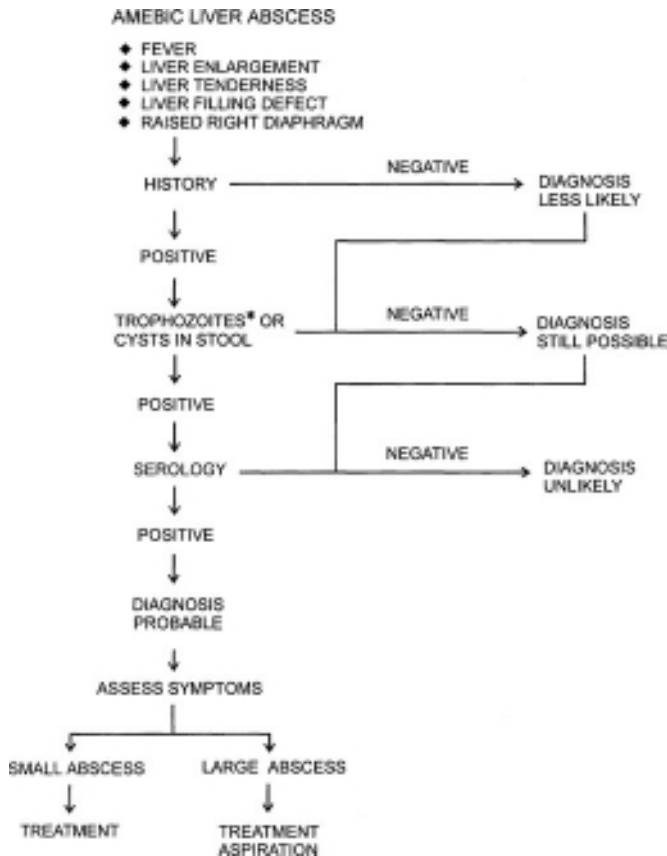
AMEBIC LIVER ABSCESS

- FEVER
- LIVER ENLARGEMENT
- LIVER TENDERNESS
- LIVER FILLING DEFECT
- RAISED RIGHT DIAPHRAGM

HISTORY

NEGATIVE

DIAGNOSIS LESS LIKELY

POSITIVE

TROPHOZOITES* OR CYSTS IN STOOL

NEGATIVE

DIAGNOSIS STILL POSSIBLE

POSITIVE

SEROLOGY

NEGATIVE

DIAGNOSIS UNLIKELY

POSITIVE

DIAGNOSIS PROBABLE

ASSESS SYMPTOMS

SMALL ABSCESS

LARGE ABSCESS

TREATMENT

TREATMENT ASPIRATION